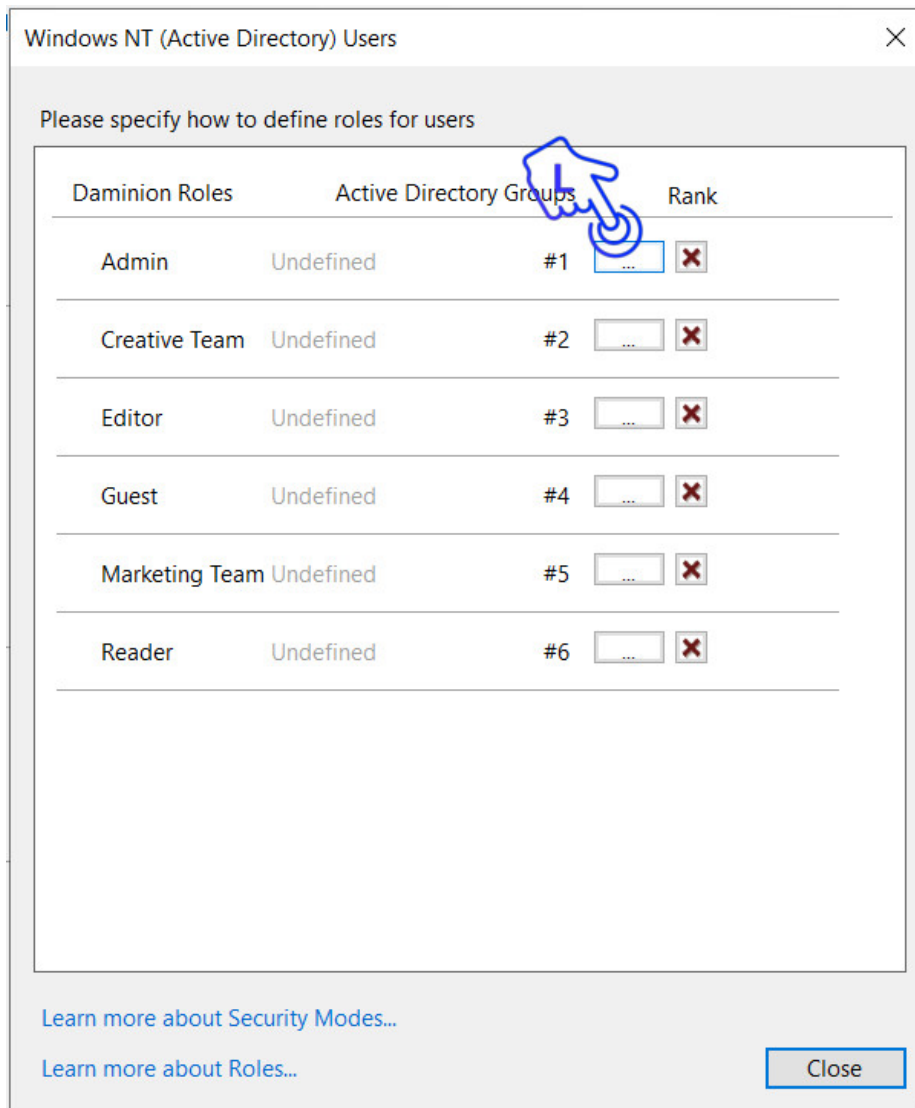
Windows NT (Active Directory) Users

Please specify how to define roles for users

| Daminion Roles | Active Directory Groups | Rank | | |
|---|---|---|---|---|
| Admin | Undefined | #1 | ... | ✖ |
| Creative Team | Undefined | #2 | ... | ✖ |
| Editor | Undefined | #3 | ... | ✖ |
| Guest | Undefined | #4 | ... | ✖ |
| Marketing Team | Undefined | #5 | ... | ✖ |
| Reader | Undefined | #6 | ... | ✖ |

Learn more about Security Modes...

Learn more about Roles...

Close